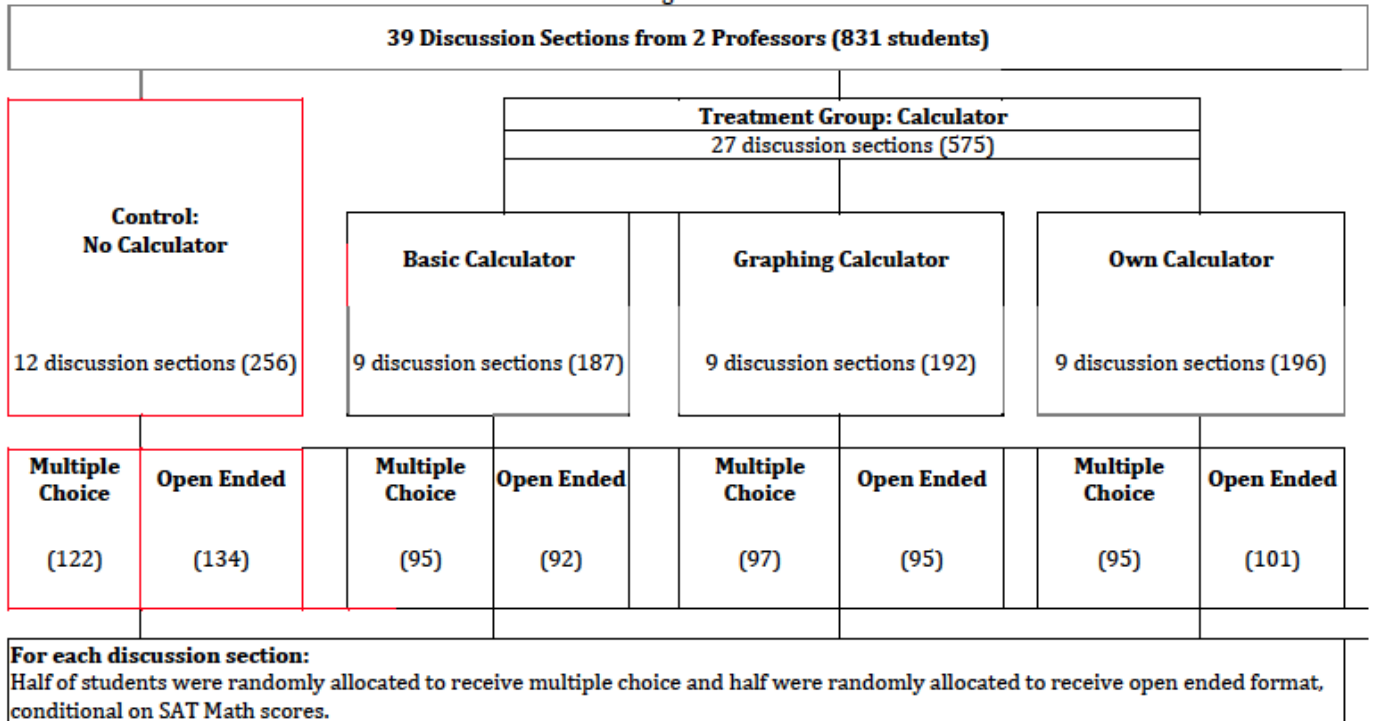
39 Discussion Sections from 2 Professors (831 students)

Control:
No Calculator

12 discussion sections (256)

Treatment Group: Calculator
27 discussion sections (575)

Basic Calculator

9 discussion sections (187)

Graphing Calculator

9 discussion sections (192)

Own Calculator

9 discussion sections (196)

Multiple Choice

(122)

Open Ended

(134)

Multiple Choice

(95)

Open Ended

(92)

Multiple Choice

(97)

Open Ended

(95)

Multiple Choice

(95)

Open Ended

(101)

For each discussion section:
Half of students were randomly allocated to receive multiple choice and half were randomly allocated to receive open ended format, conditional on SAT Math scores.